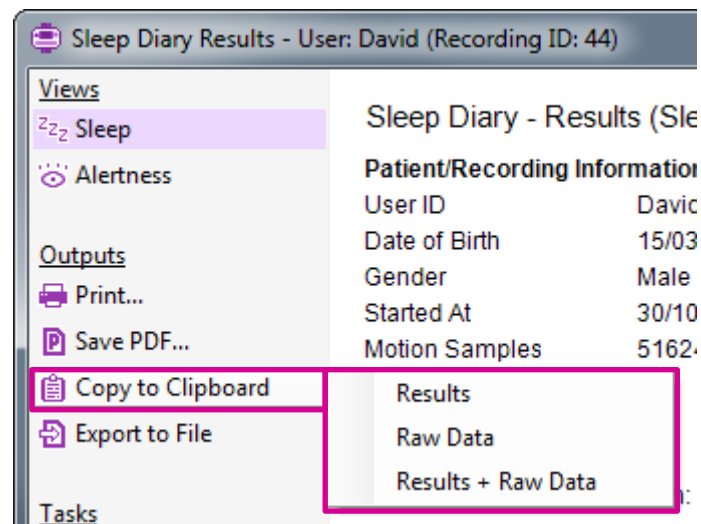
Sleep Diary Results - User: David (Recording ID: 44)

Views
Sleep
Alertness

Outputs
Print...
Save PDF...
Copy to Clipboard
Export to File

Tasks

Sleep Diary - Results (Sle

Patient/Recording Informatio

| User ID | Davi |
|---|---|
| Date of Birth | 15/03 |
| Gender | Male |
| Started At | 30/10 |
| Motion Samples | 5162 |

Results
Raw Data
Results + Raw Data

n: